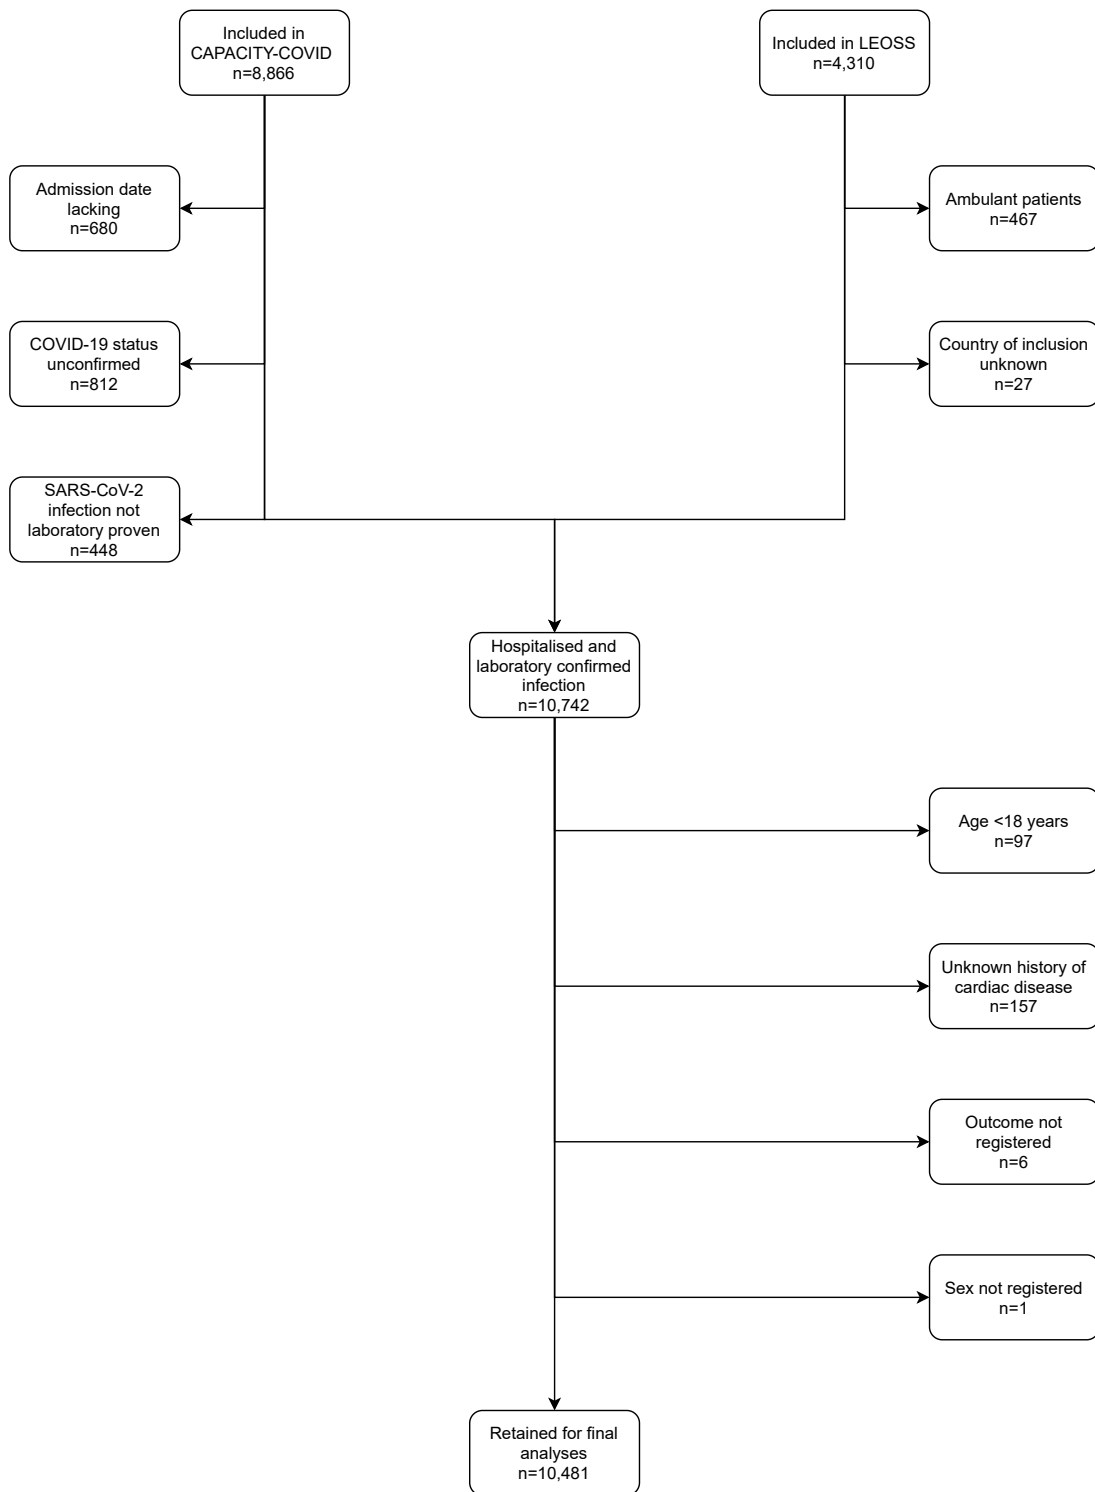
Included in CAPACITY-COVID
n=8,866

Included in LEOSS
n=4,310

Admission date lacking
n=680

Ambulant patients
n=467

COVID-19 status unconfirmed
n=812

Country of inclusion unknown
n=27

SARS-CoV-2 infection not laboratory proven
n=448

Hospitalised and laboratory confirmed infection
n=10,742

Age <18 years
n=97

Unknown history of cardiac disease
n=157

Outcome not registered
n=6

Sex not registered
n=1

Retained for final analyses
n=10,481